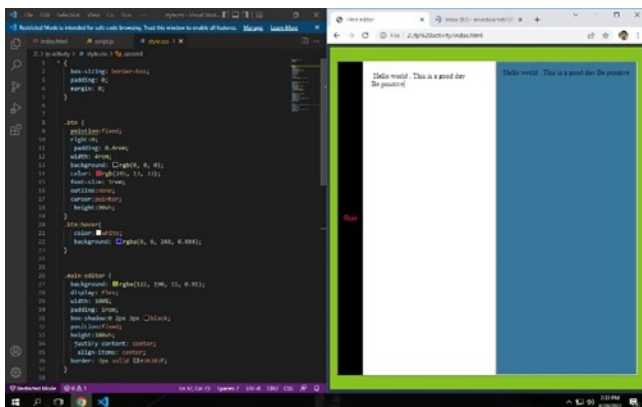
File Edit Selection View Go Run ··· style.css - Visual Stud...

Restricted Mode is intended for safe code browsing. Trust this window to enable all features. Manage Learn More

index.html # script.js # style.css ×

2 > activity > # style.css > .ascend

box-sizing: border-box;
padding: 0;
margin: 0;
}

.btn {
position:fixed;
right:0;
padding: 0.4rem;
width: 4rem;
background: rgb(0, 0, 0);
color: rgb(245, 13, 13);
font-size: 1rem;
outline:none;
cursor:pointer;
height:90vh;
}
.btn:hover{
color: white;
background: rgba(0, 0, 248, 0.884);
}

.main-editor {
background: rgba(122, 190, 11, 0.91);
display: flex;
width: 100%;
padding: 1rem;
box-shadow:0 2px 3px black;
position:fixed;
height:100vh;
justify-content: center;
align-items: center;
border: 2px solid #c0c0c0;

Restricted Mode

Html editor × Inbox (63) ×

File | Z:/My%20activity/index.html

Hello world . This is a good day Be positive

Hello world . This is a good day Be positive

Run